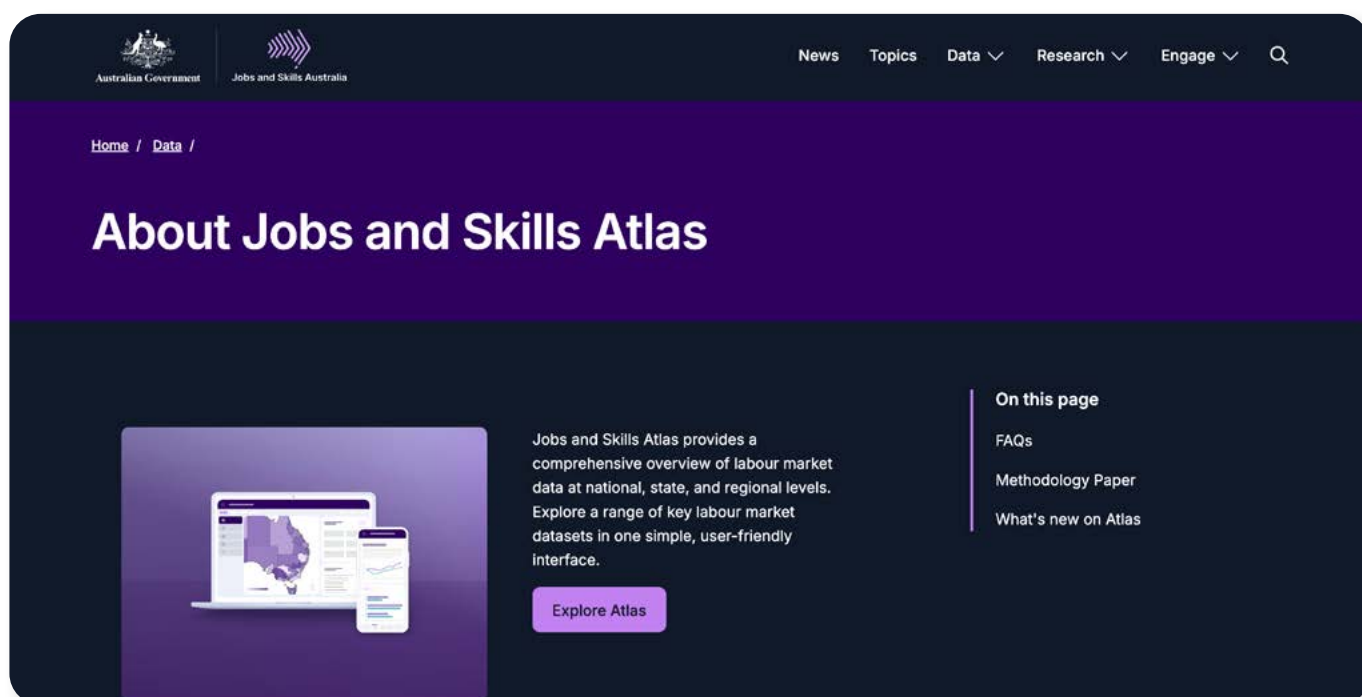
Australian Government

Jobs and Skills Australia

News Topics Data Research Engage

Home / Data /

About Jobs and Skills Atlas

Jobs and Skills Atlas provides a comprehensive overview of labour market data at national, state, and regional levels. Explore a range of key labour market datasets in one simple, user-friendly interface.

Explore Atlas

On this page

FAQs

Methodology Paper

What's new on Atlas